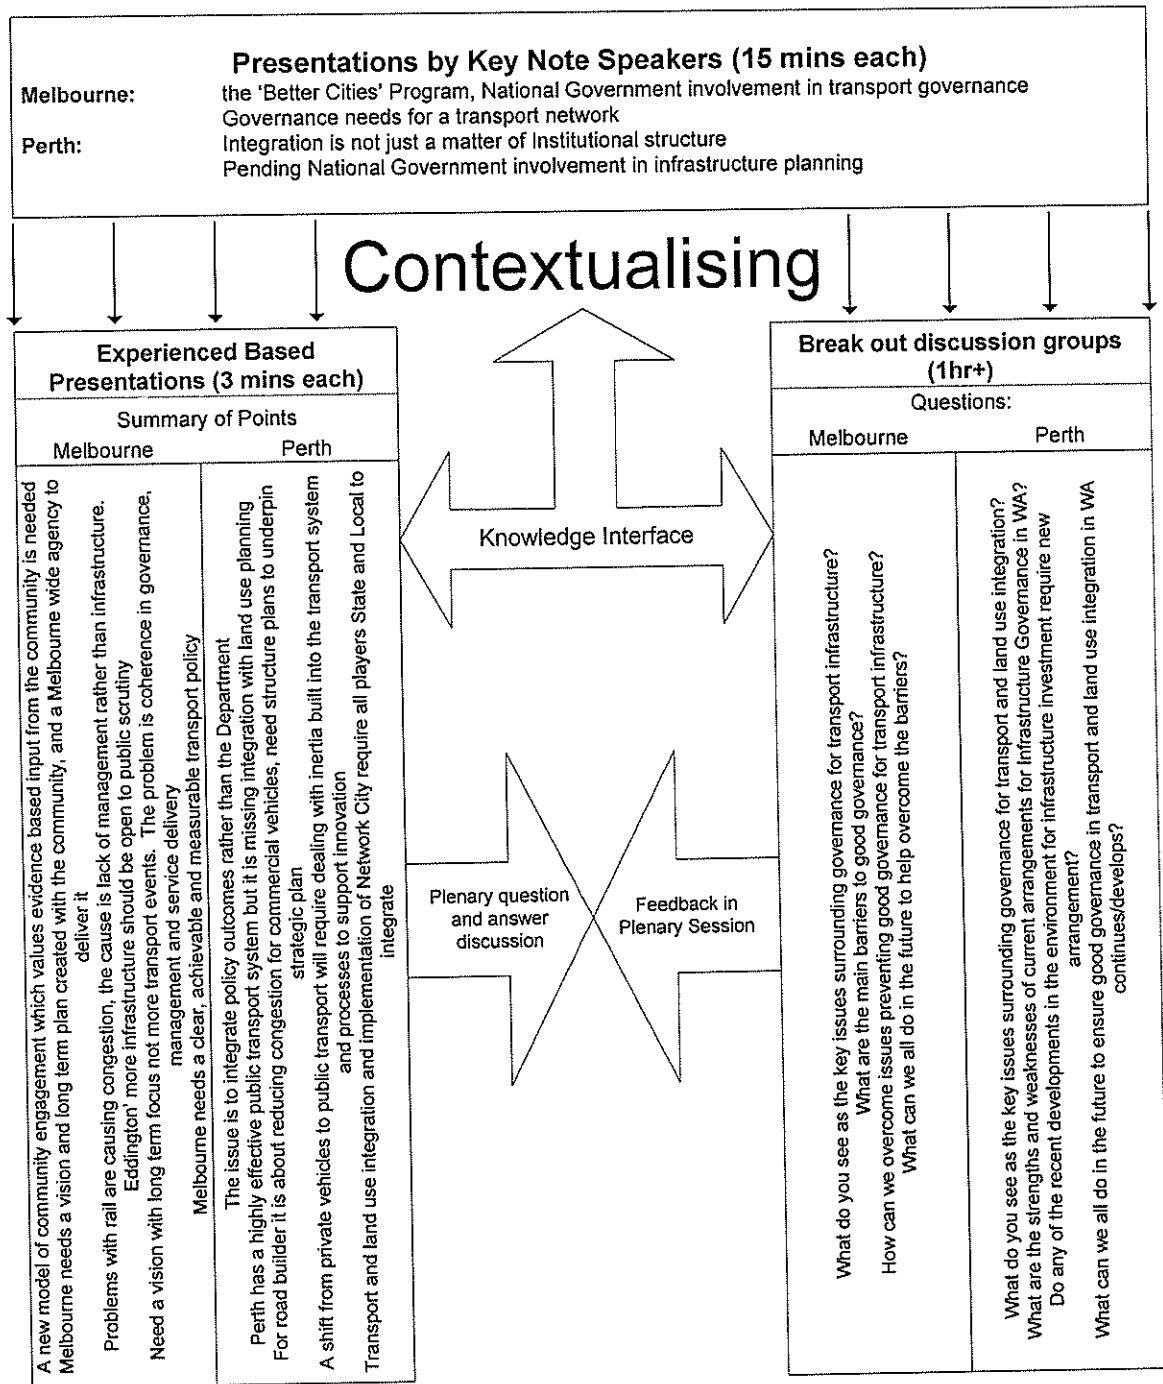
Presentations by Key Note Speakers (15 mins each)

Melbourne: the 'Better Cities' Program, National Government involvement in transport governance
Governance needs for a transport network

Perth: Integration is not just a matter of Institutional structure
Pending National Government involvement in infrastructure planning

Contextualising

Experienced Based Presentations (3 mins each)

Summary of Points

Melbourne

A new model of community engagement which values evidence based input from the community is needed

Melbourne needs a vision and long term plan created with the community, and a Melbourne wide agency to deliver it

Problems with rail are causing congestion, the cause is lack of management rather than infrastructure.

Eddington' more infrastructure should be open to public scrutiny

Need a vision with long term focus not more transport events. The problem is coherence in governance, management and service delivery

Melbourne needs a clear, achievable and measurable transport policy

Perth

The issue is to integrate policy outcomes rather than the Department

Perth has a highly effective public transport system but it is missing integration with land use planning

For road builder it is about reducing congestion for commercial vehicles, need structure plans to underpin strategic plan

A shift from private vehicles to public transport will require dealing with inertia built into the transport system and processes to support innovation

Transport and land use integration and implementation of Network City require all players State and Local to integrate

Knowledge Interface

Plenary question and answer discussion

Feedback in Plenary Session

Break out discussion groups (1hr+)

Questions:

Melbourne

What do you see as the key issues surrounding governance for transport infrastructure?

What are the main barriers to good governance?

How can we overcome issues preventing good governance for transport infrastructure?

What can we all do in the future to help overcome the barriers?

Perth

What do you see as the key issues surrounding governance for transport and land use integration?

What are the strengths and weaknesses of current arrangements for Infrastructure Governance in WA?

Do any of the recent developments in the environment for infrastructure investment require new arrangement?

What can we all do in the future to ensure good governance in transport and land use integration in WA continues/develops?